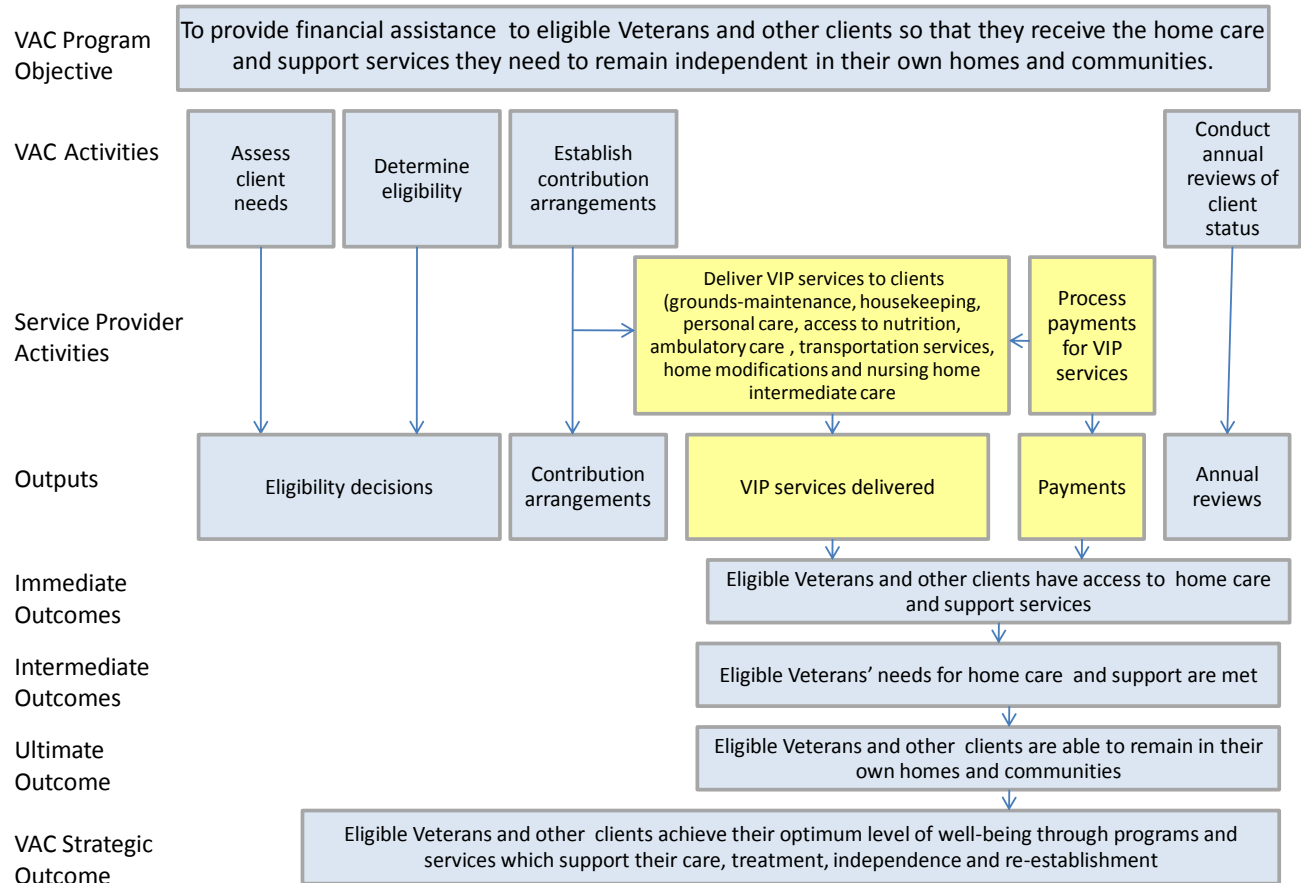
VAC Program Objective

To provide financial assistance to eligible Veterans and other clients so that they receive the home care and support services they need to remain independent in their own homes and communities.

VAC Activities

Assess client needs

Determine eligibility

Establish contribution arrangements

Conduct annual reviews of client status

Service Provider Activities

Deliver VIP services to clients (grounds-maintenance, housekeeping, personal care, access to nutrition, ambulatory care , transportation services, home modifications and nursing home intermediate care

Process payments for VIP services

Outputs

Eligibility decisions

Contribution arrangements

VIP services delivered

Payments

Annual reviews

Immediate Outcomes

Eligible Veterans and other clients have access to home care and support services

Intermediate Outcomes

Eligible Veterans' needs for home care and support are met

Ultimate Outcome

Eligible Veterans and other clients are able to remain in their own homes and communities

VAC Strategic Outcome

Eligible Veterans and other clients achieve their optimum level of well-being through programs and services which support their care, treatment, independence and re-establishment